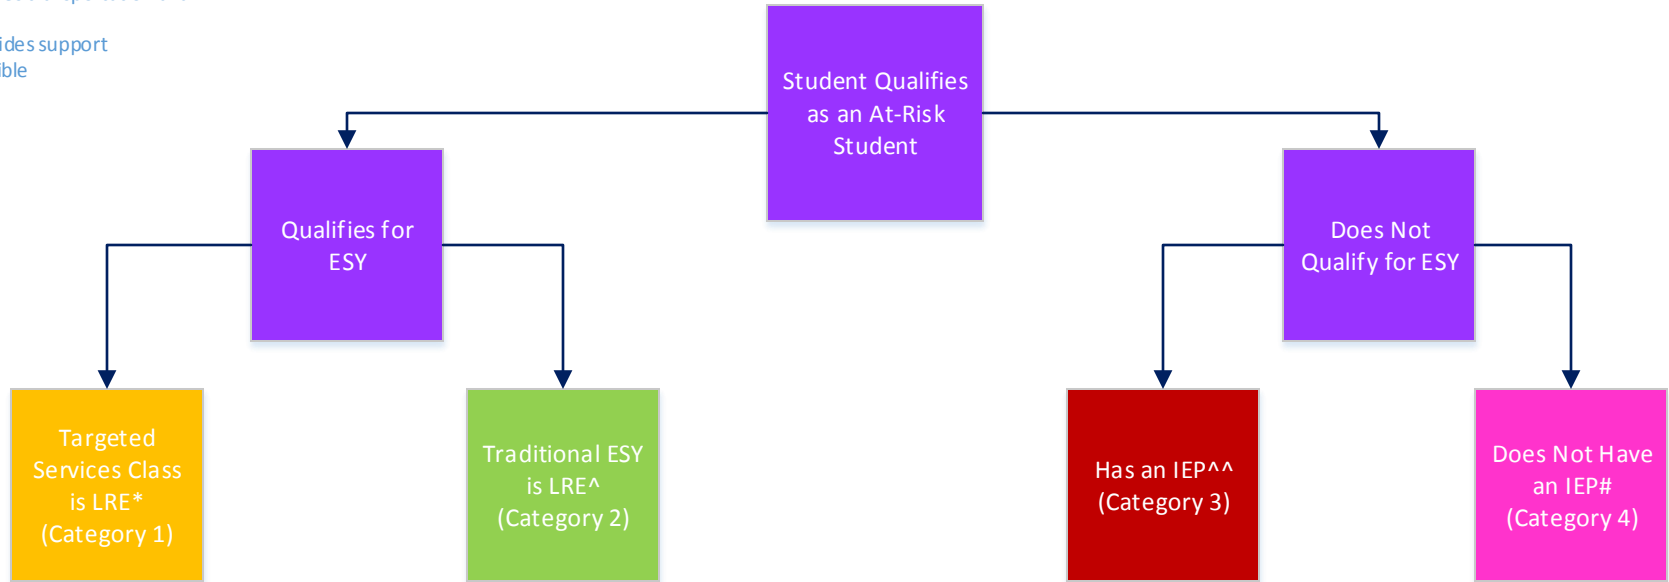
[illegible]
ides support
ible

Student Qualifies as an At-Risk Student

Qualifies for ESY

Does Not Qualify for ESY

Targeted Services Class is LRE* (Category 1)

Traditional ESY is LRE^ (Category 2)

Has an IEP^^ (Category 3)

Does Not Have an IEP# (Category 4)